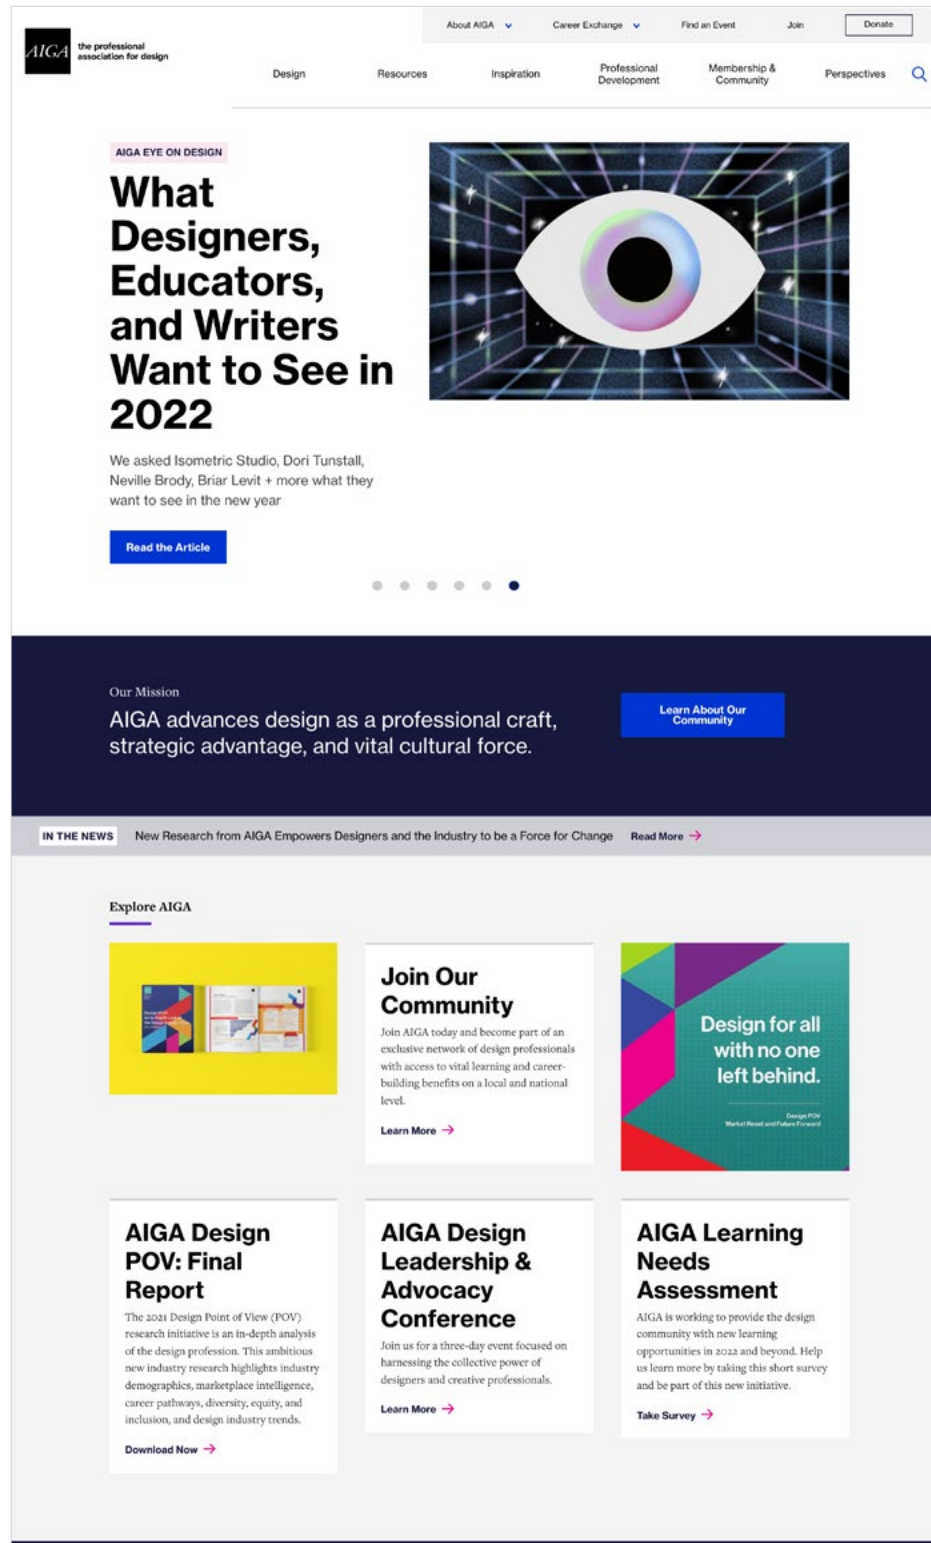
About AIGA Career Exchange Find an Event Join Donate

AIGA the professional association for design

Design Resources Inspiration Professional Development Membership & Community Perspectives

AIGA EYE ON DESIGN

What Designers, Educators, and Writers Want to See in 2022

We asked Isometric Studio, Dori Tunstall, Neville Brody, Briar Levit + more what they want to see in the new year

Read the Article

Our Mission

AIGA advances design as a professional craft, strategic advantage, and vital cultural force.

Learn About Our Community

IN THE NEWS New Research from AIGA Empowers Designers and the Industry to be a Force for Change Read More →

Explore AIGA

Join Our Community

Join AIGA today and become part of an exclusive network of design professionals with access to vital learning and career-building benefits on a local and national level.

Learn More →

Design for all with no one left behind.

Design POV Market Reset and Future Forward

AIGA Design POV: Final Report

The 2021 Design Point of View (POV) research initiative is an in-depth analysis of the design profession. This ambitious new industry research highlights industry demographics, marketplace intelligence, career pathways, diversity, equity, and inclusion, and design industry trends.

Download Now →

AIGA Design Leadership & Advocacy Conference

Join us for a three-day event focused on harnessing the collective power of designers and creative professionals.

Learn More →

AIGA Learning Needs Assessment

AIGA is working to provide the design community with new learning opportunities in 2022 and beyond. Help us learn more by taking this short survey and be part of this new initiative.

Take Survey →